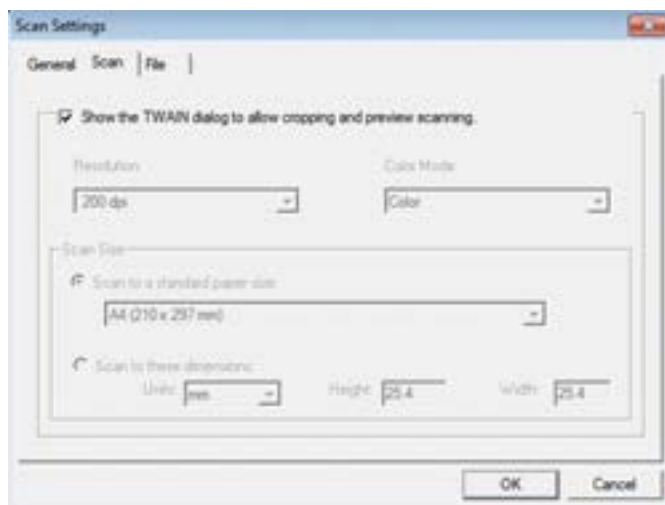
Scan Settings

General Scan File

Show the TWAIN dialog to allow cropping and preview scanning.

Resolution

200 dpi

Color Mode

Color

Scan Size

Scan to a standard paper size

A4 (210 x 297 mm)

Scan to these dimensions

Units mm

Height 25.4

Width 25.4

OK

Cancel